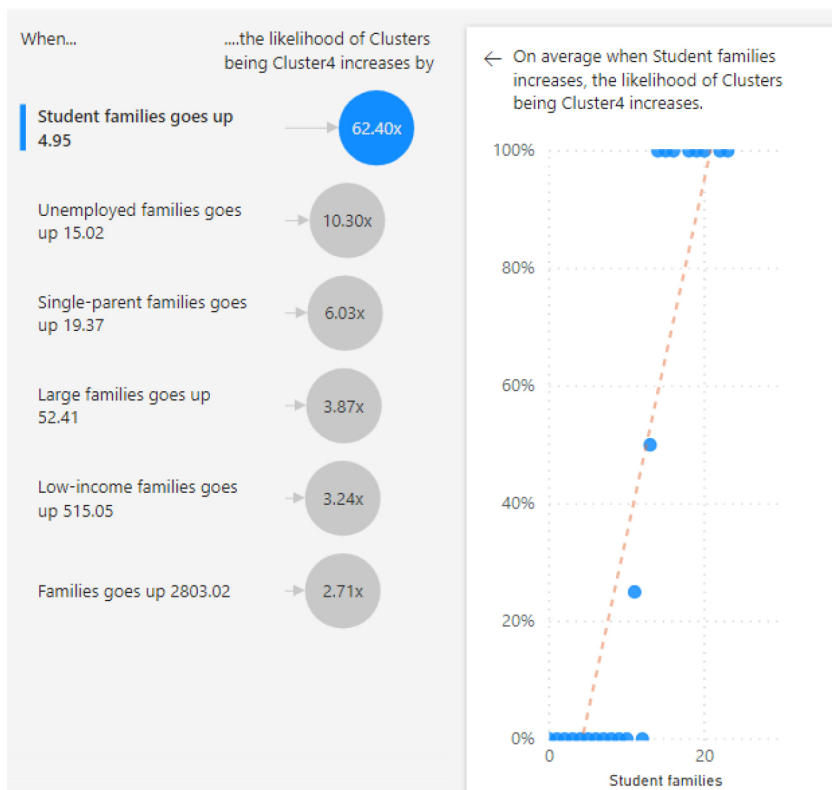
When...

....the likelihood of Clusters being Cluster4 increases by

Student families goes up 4.95

62.40x

Unemployed families goes up 15.02

10.30x

Single-parent families goes up 19.37

6.03x

Large families goes up 52.41

3.87x

Low-income families goes up 515.05

3.24x

Families goes up 2803.02

2.71x

← On average when Student families increases, the likelihood of Clusters being Cluster4 increases.

100%

80%

60%

40%

20%

0%

0

20

Student families